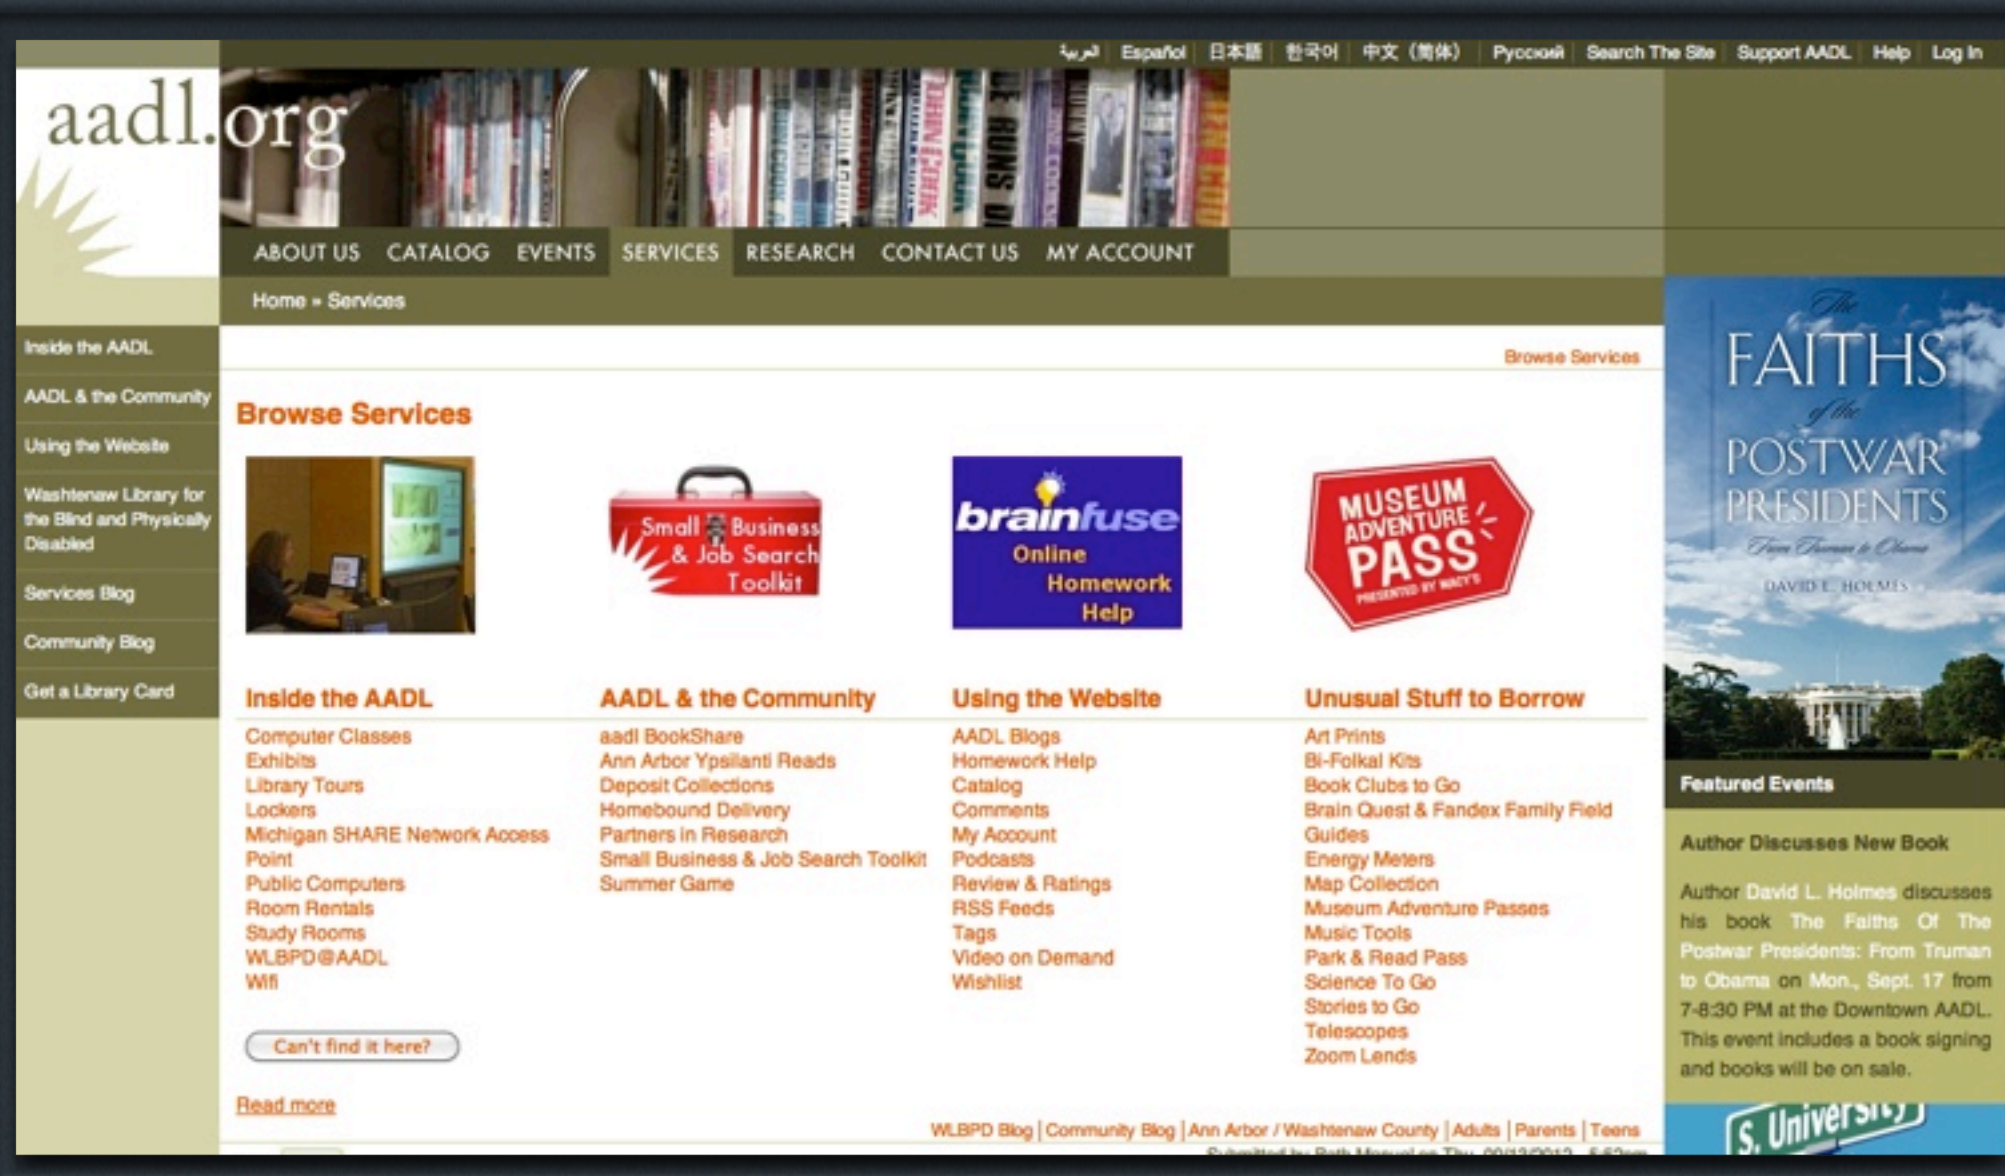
العربية | Español | 日本語 | 한국어 | 中文 (简体) | Русский | Search The Site | Support AADL | Help | Log In

aadl.org

ABOUT US CATALOG EVENTS SERVICES RESEARCH CONTACT US MY ACCOUNT

Home » Services

Inside the AADL
AADL & the Community
Using the Website
Washtenaw Library for the Blind and Physically Disabled
Services Blog
Community Blog
Get a Library Card

Browse Services

Browse Services

Small Business & Job Search Toolkit

brainfuse Online Homework Help

MUSEUM ADVENTURE PASS PRESENTED BY MACY'S

Inside the AADL
Computer Classes
Exhibits
Library Tours
Lockers
Michigan SHARE Network Access Point
Public Computers
Room Rentals
Study Rooms
WLBPD@AADL
Wifi

AADL & the Community
aadl BookShare
Ann Arbor Ypsilanti Reads
Deposit Collections
Homebound Delivery
Partners in Research
Small Business & Job Search Toolkit
Summer Game

Using the Website
AADL Blogs
Homework Help
Catalog
Comments
My Account
Podcasts
Review & Ratings
RSS Feeds
Tags
Video on Demand
Wishlist

Unusual Stuff to Borrow
Art Prints
Bi-Folkal Kits
Book Clubs to Go
Brain Quest & Fandex Family Field Guides
Energy Meters
Map Collection
Museum Adventure Passes
Music Tools
Park & Read Pass
Science To Go
Stories to Go
Telescopes
Zoom Lends

Can't find it here?

Read more

WLBPD Blog | Community Blog | Ann Arbor / Washtenaw County | Adults | Parents | Teens

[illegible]

The FAITHS of the POSTWAR PRESIDENTS From Truman to Obama DAVID L. HOLMES

Featured Events

Author Discusses New Book

Author David L. Holmes discusses his book The Faiths Of The Postwar Presidents: From Truman to Obama on Mon., Sept. 17 from 7-8:30 PM at the Downtown AADL. This event includes a book signing and books will be on sale.

S. University